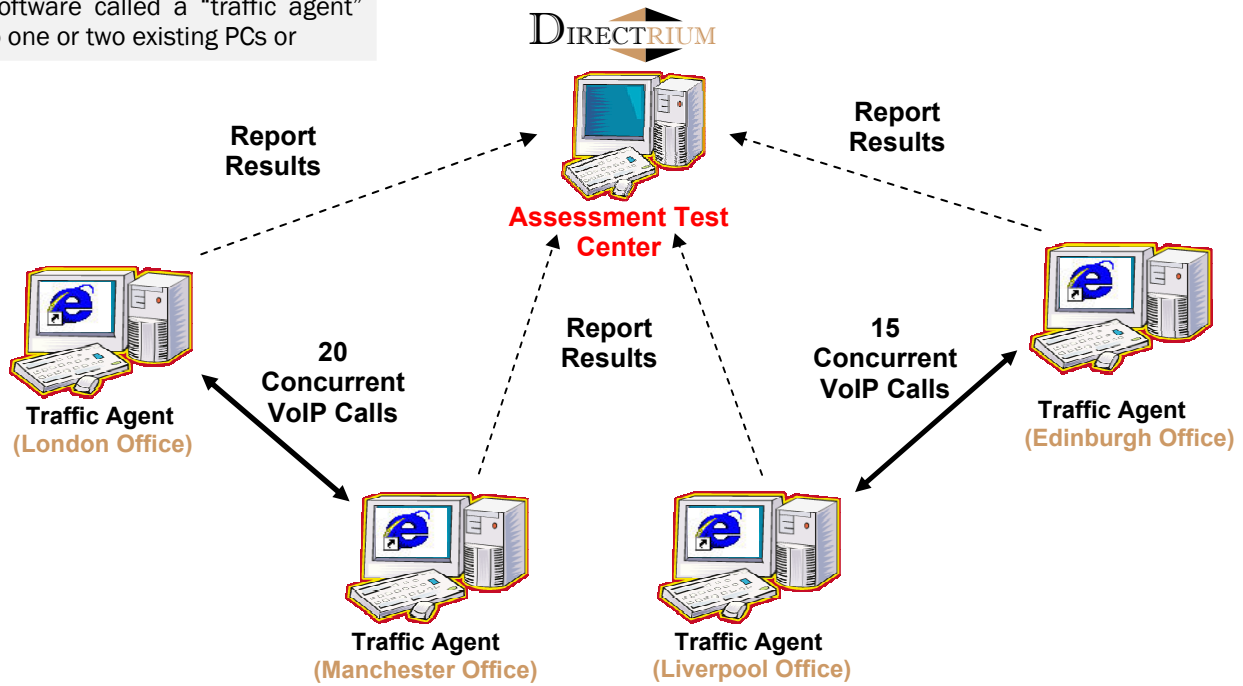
oftware called a "traffic agent" one or two existing PCs or

DIRECTRIUM

Report Results

Report Results

Assessment Test Center

Traffic Agent (London Office)

20 Concurrent VoIP Calls

Report Results

15 Concurrent VoIP Calls

Traffic Agent (Edinburgh Office)

Traffic Agent (Manchester Office)

Traffic Agent (Liverpool Office)